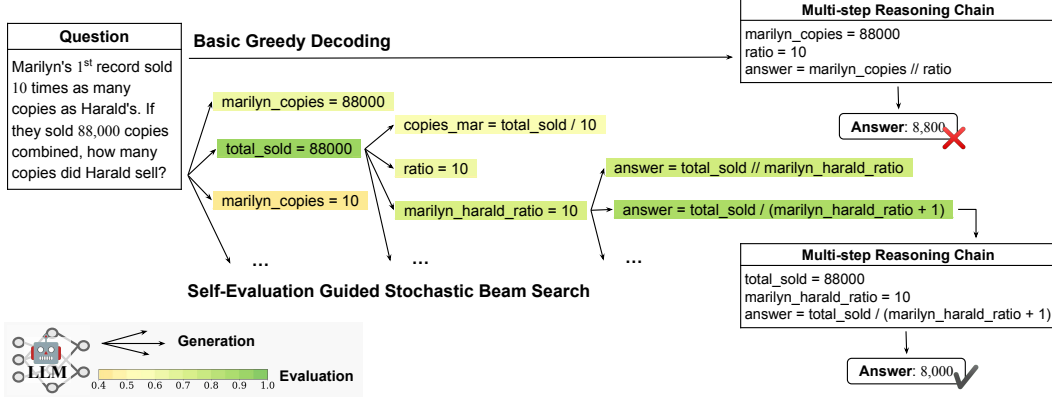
Question

Marilyn's $1^{st}$ record sold $10$ times as many copies as Harald's. If they sold $88{,}000$ copies combined, how many copies did Harald sell?

Basic Greedy Decoding

Multi-step Reasoning Chain
marilyn_copies = 88000
ratio = 10
answer = marilyn_copies // ratio

Answer: 8,800

marilyn_copies = 88000
total_sold = 88000
marilyn_copies = 10
...

copies_mar = total_sold / 10
ratio = 10
marilyn_harald_ratio = 10
...

answer = total_sold // marilyn_harald_ratio
answer = total_sold / (marilyn_harald_ratio + 1)
...

Self-Evaluation Guided Stochastic Beam Search

Multi-step Reasoning Chain
total_sold = 88000
marilyn_harald_ratio = 10
answer = total_sold / (marilyn_harald_ratio + 1)

Answer: 8,000

LLM
Generation
Evaluation
0.4 0.5 0.6 0.7 0.8 0.9 1.0